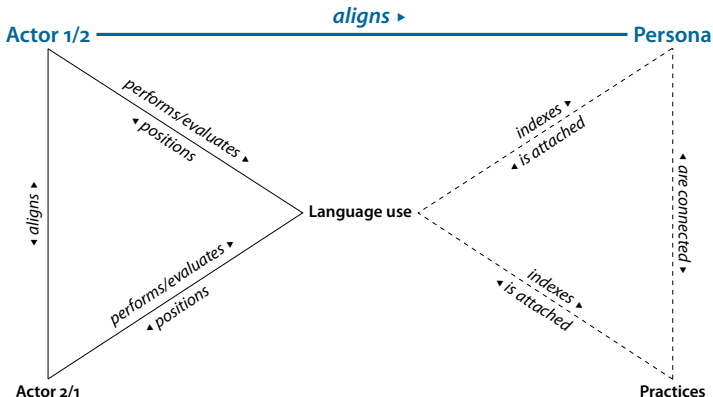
aligns ▸

Actor 1/2

Persona

performs/evaluates ▸

◂ positions

◂ aligns ▸

performs/evaluates ▸

◂ positions

Language use

indexes ▸

◂ is attached

◂ are connected ▸

indexes ▸

◂ is attached

Actor 2/1

Practices